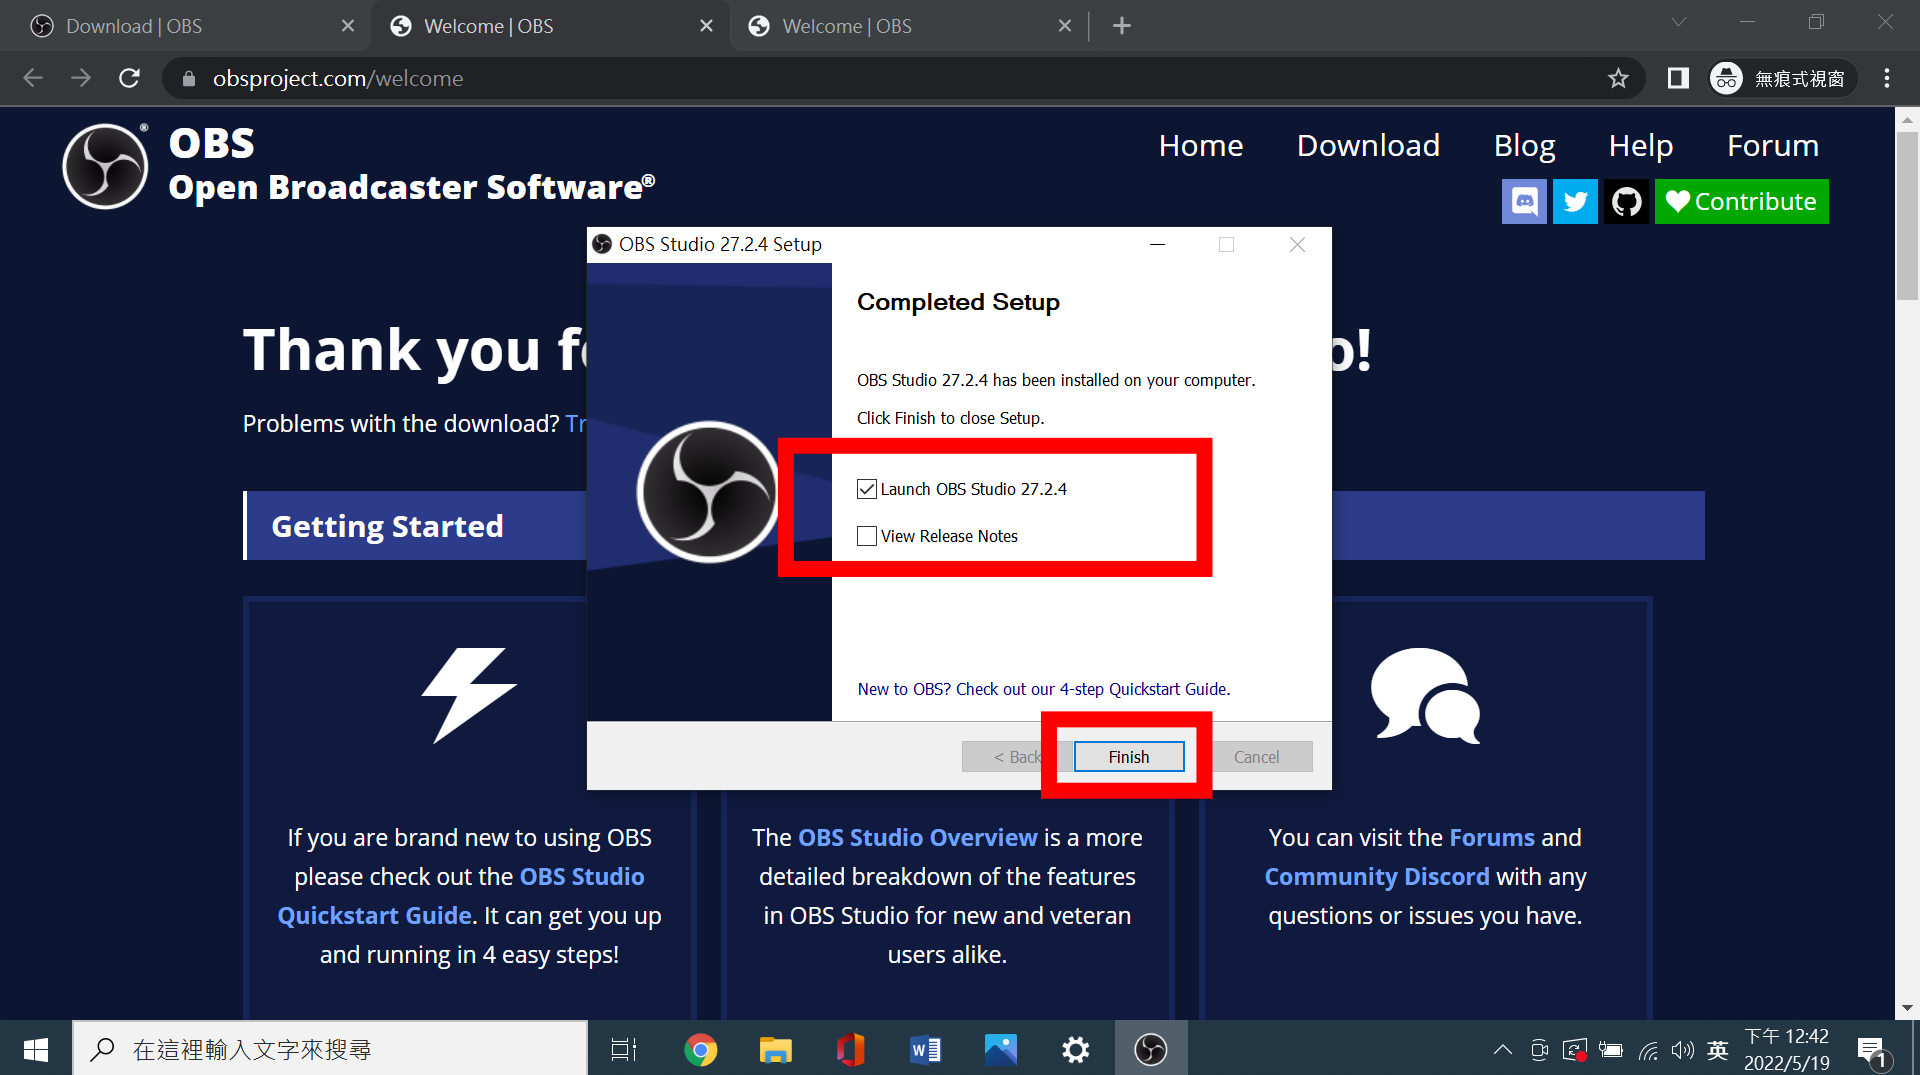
Download | OBS
Welcome | OBS
Welcome | OBS

obsproject.com/welcome

無痕式視窗

OBS
Open Broadcaster Software®

Home Download Blog Help Forum

Contribute

Thank you f

o!

Problems with the download? Tr

Getting Started

OBS Studio 27.2.4 Setup

Completed Setup

OBS Studio 27.2.4 has been installed on your computer.

Click Finish to close Setup.

Launch OBS Studio 27.2.4

View Release Notes

New to OBS? Check out our 4-step Quickstart Guide.

< Back
Finish
Cancel

If you are brand new to using OBS please check out the OBS Studio Quickstart Guide. It can get you up and running in 4 easy steps!

The OBS Studio Overview is a more detailed breakdown of the features in OBS Studio for new and veteran users alike.

You can visit the Forums and Community Discord with any questions or issues you have.

在這裡輸入文字來搜尋

英
下午 12:42
2022/5/19
1